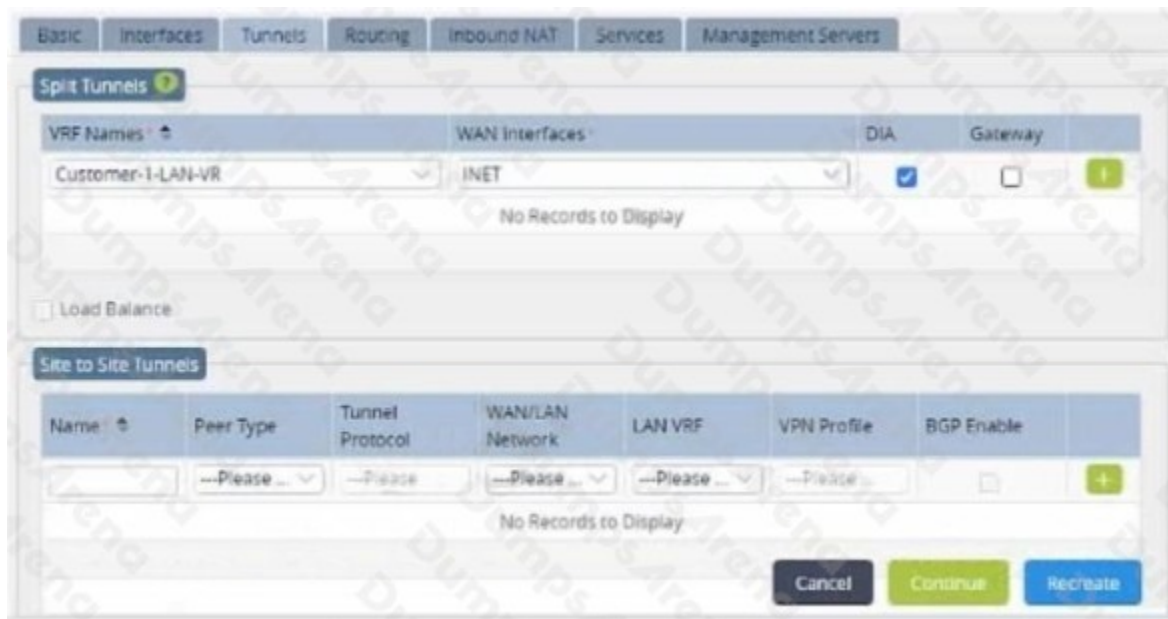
Basic | Interfaces | Tunnels | Routing | Inbound NAT | Services | Management Servers

Split Tunnels

| VRF Names | WAN Interfaces | DIA | Gateway |
|---|---|---|---|
| Customer-1-LAN-VR | INET | | |

No Records to Display

Load Balance

Site to Site Tunnels

| Name | Peer Type | Tunnel Protocol | WAN/LAN Network | LAN VRF | VPN Profile | BGP Enable |
|---|---|---|---|---|---|---|
| | --Please ... | --Please | --Please ... | --Please ... | --Please | |

No Records to Display

Cancel Continue Recreate

DumpsArena